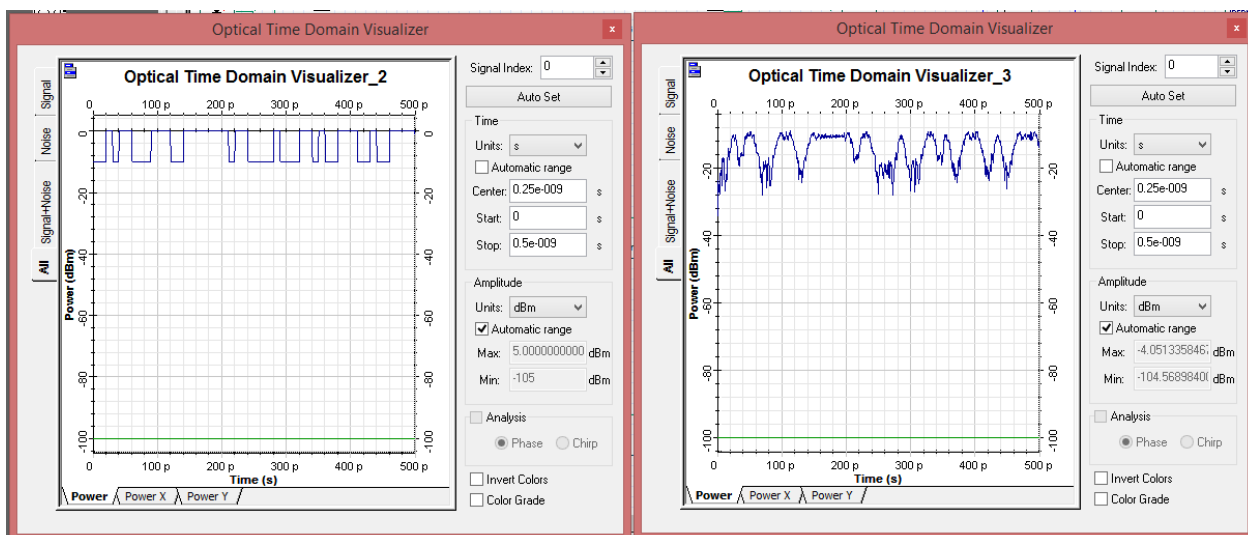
Optical Time Domain Visualizer

Signal
Noise
Signal+Noise
All

Optical Time Domain Visualizer_2

0 100 p 200 p 300 p 400 p 500 p

0 -20 -40 -60 -80 -100

Power (dBm)

0 -20 -40 -60 -80 -100

0 100 p 200 p 300 p 400 p 500 p
Time (s)

Power | Power X | Power Y

Signal Index: 0
Auto Set
Time
Units: s
Automatic range
Center: 0.25e-009 s
Start: 0 s
Stop: 0.5e-009 s
Amplitude
Units: dBm
Automatic range
Max: 5.0000000000 dBm
Min: -105 dBm
Analysis
Phase Chirp
Invert Colors
Color Grade

Optical Time Domain Visualizer

Signal
Noise
Signal+Noise
All

Optical Time Domain Visualizer_3

0 100 p 200 p 300 p 400 p 500 p

-20 -40 -60 -80 -100

Power (dBm)

-20 -40 -60 -80 -100

0 100 p 200 p 300 p 400 p 500 p
Time (s)

Power | Power X | Power Y

Signal Index: 0
Auto Set
Time
Units: s
Automatic range
Center: 0.25e-009 s
Start: 0 s
Stop: 0.5e-009 s
Amplitude
Units: dBm
Automatic range
Max: -4.051335846 dBm
Min: -104.5689840 dBm
Analysis
Phase Chirp
Invert Colors
Color Grade